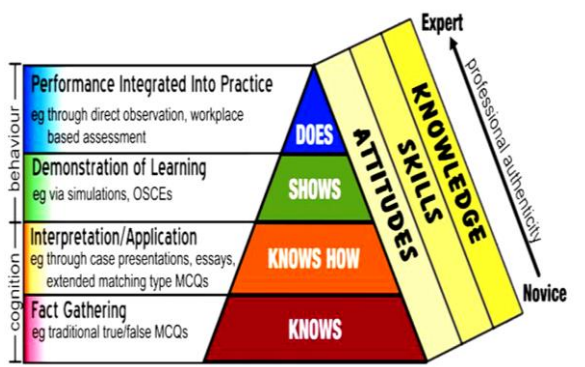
behaviour

Performance Integrated Into Practice
eg through direct observation, workplace based assessment

Demonstration of Learning
eg via simulations, OSCEs

cognition

Interpretation/Application
eg through case presentations, essays, extended matching type MCQs

Fact Gathering
eg traditional true/false MCQs

DOES

SHOWS

KNOWS HOW

KNOWS

ATTITUDES

SKILLS

KNOWLEDGE

Expert

professional authenticity

Novice